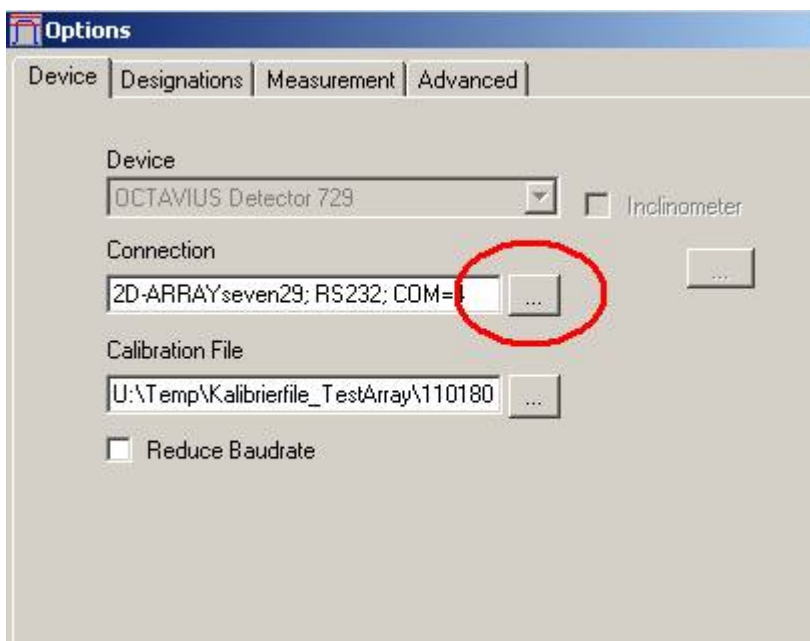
Options

Device | Designations | Measurement | Advanced

Device
OCTAVIUS Detector 729
Inclinometer

...

Connection
2D-ARRAYseven29; RS232; COM=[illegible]
...

Calibration File
U:\Temp\Kalibrierfile_TestArray\110180
...

Reduce Baudrate